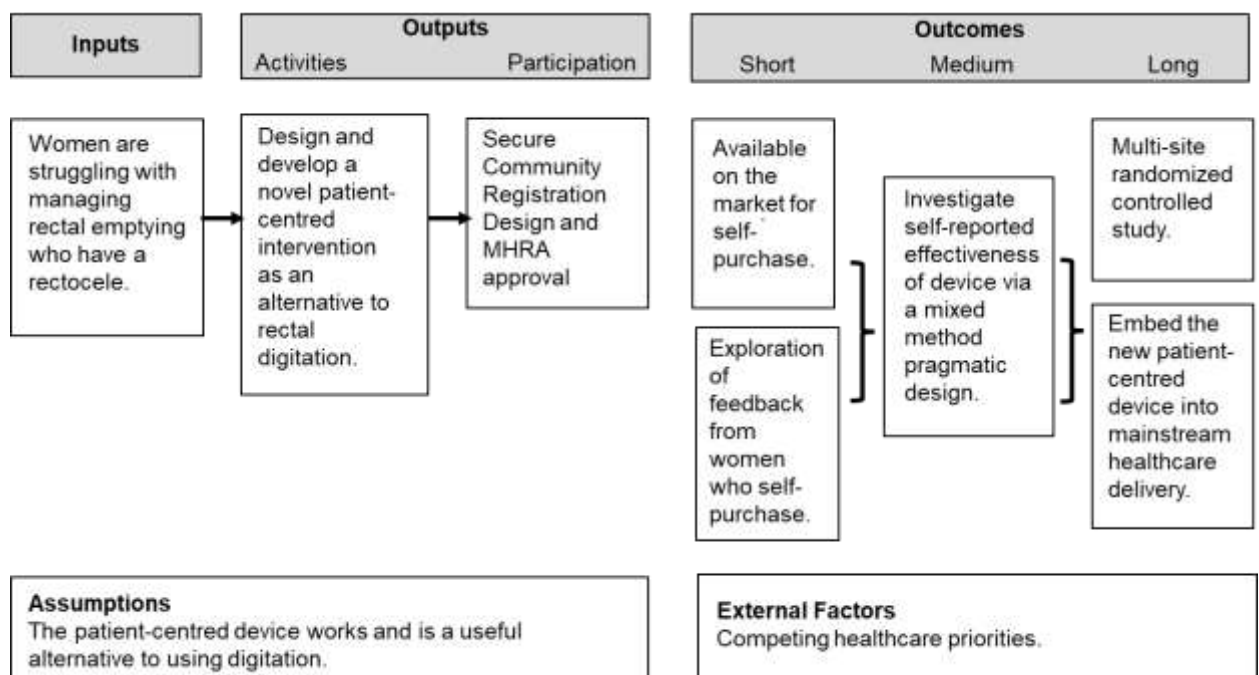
Inputs

Outputs
Activities Participation

Outcomes
Short Medium Long

Women are struggling with managing rectal emptying who have a rectocele.

Design and develop a novel patient-centred intervention as an alternative to rectal digitation.

Secure Community Registration Design and MHRA approval

Available on the market for self-purchase.

Exploration of feedback from women who self-purchase.

Investigate self-reported effectiveness of device via a mixed method pragmatic design.

Multi-site randomized controlled study.

Embed the new patient-centred device into mainstream healthcare delivery.

Assumptions
The patient-centred device works and is a useful alternative to using digitation.

External Factors
Competing healthcare priorities.